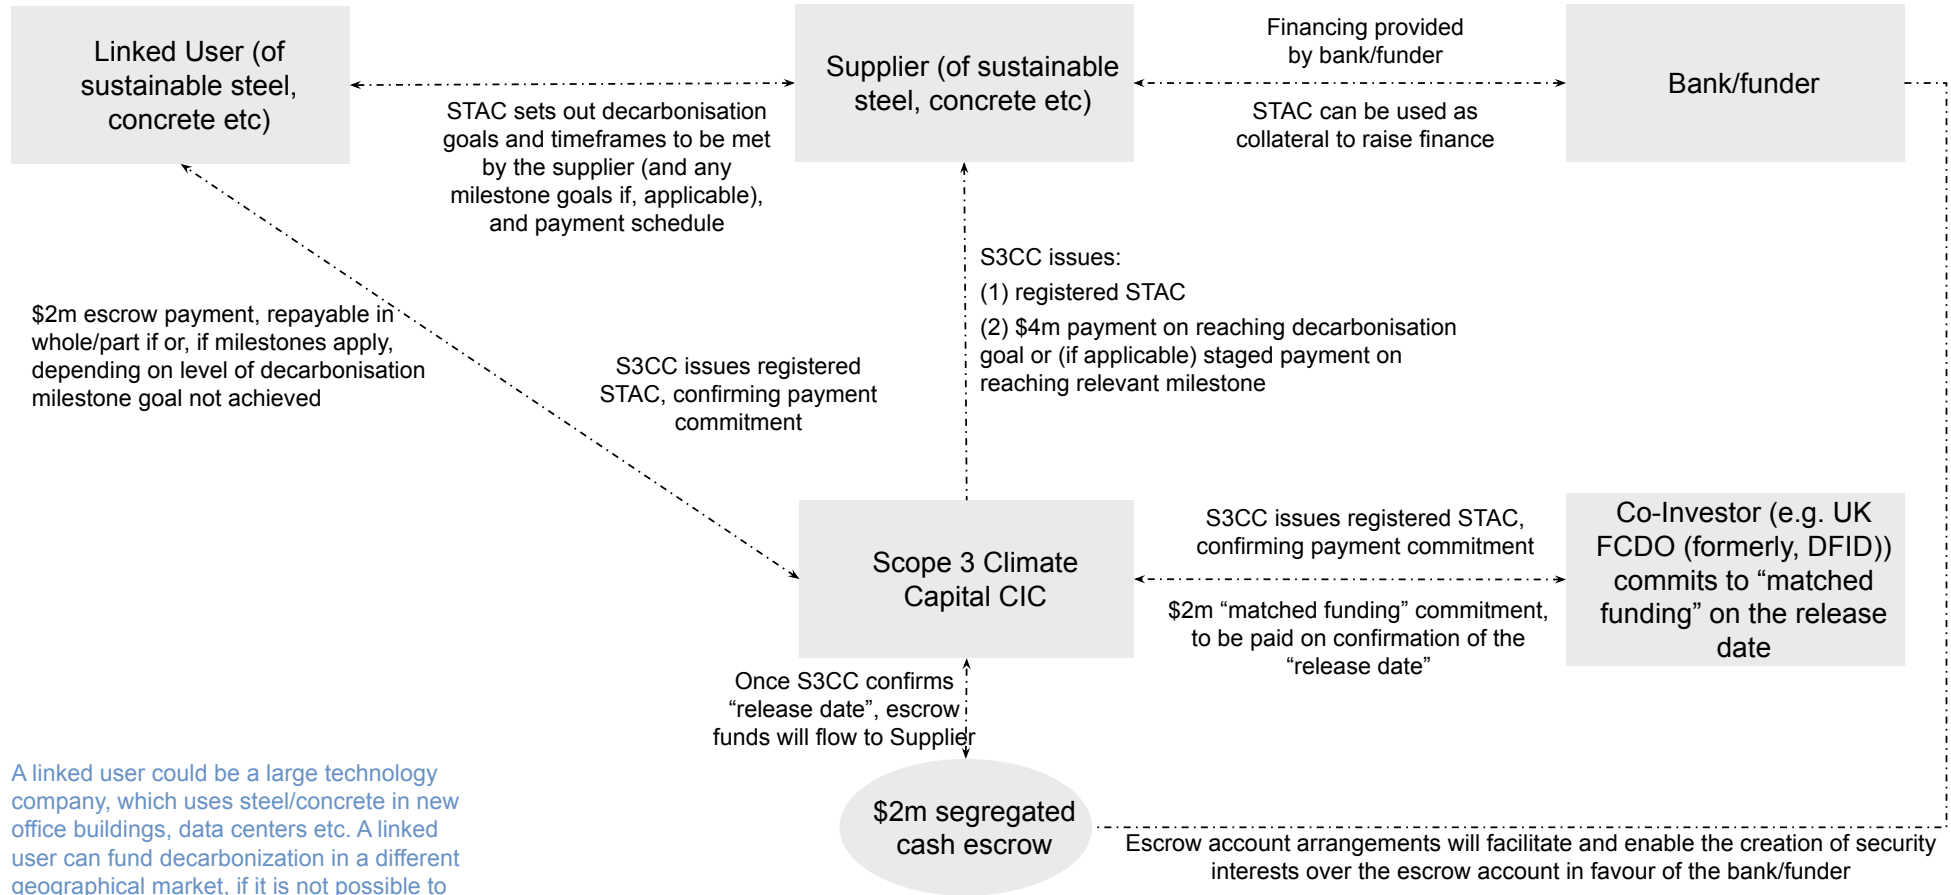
Linked User (of sustainable steel, concrete etc)

STAC sets out decarbonisation goals and timeframes to be met by the supplier (and any milestone goals if, applicable), and payment schedule

Supplier (of sustainable steel, concrete etc)

Financing provided by bank/funder

STAC can be used as collateral to raise finance

Bank/funder

$2m escrow payment, repayable in whole/part if or, if milestones apply, depending on level of decarbonisation milestone goal not achieved

S3CC issues registered STAC, confirming payment commitment

S3CC issues:

(1) registered STAC

(2) $4m payment on reaching decarbonisation goal or (if applicable) staged payment on reaching relevant milestone

Scope 3 Climate Capital CIC

S3CC issues registered STAC, confirming payment commitment

$2m “matched funding” commitment, to be paid on confirmation of the “release date”

Co-Investor (e.g. UK FCDO (formerly, DFID)) commits to “matched funding” on the release date

Once S3CC confirms “release date”, escrow funds will flow to Supplier

$2m segregated cash escrow

Escrow account arrangements will facilitate and enable the creation of security interests over the escrow account in favour of the bank/funder

A linked user could be a large technology company, which uses steel/concrete in new office buildings, data centers etc. A linked user can fund decarbonization in a different geographical market, if it is not possible to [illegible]